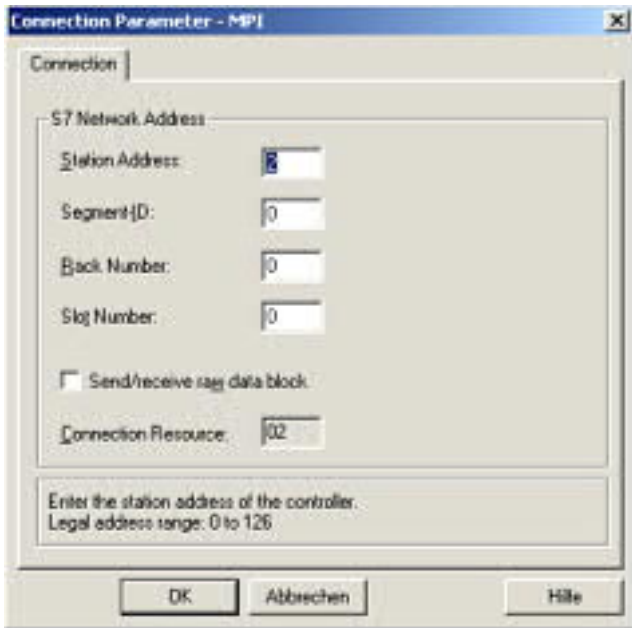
Connection Parameter - MPI

Connection

S7 Network Address

Station Address: 2

Segment-ID: 0

Rack Number: 0

Slot Number: 0

Send/receive raw data block

Connection Resource: 02

Enter the station address of the controller.
Legal address range: 0 to 126

OK

Abbrechen

Hilfe